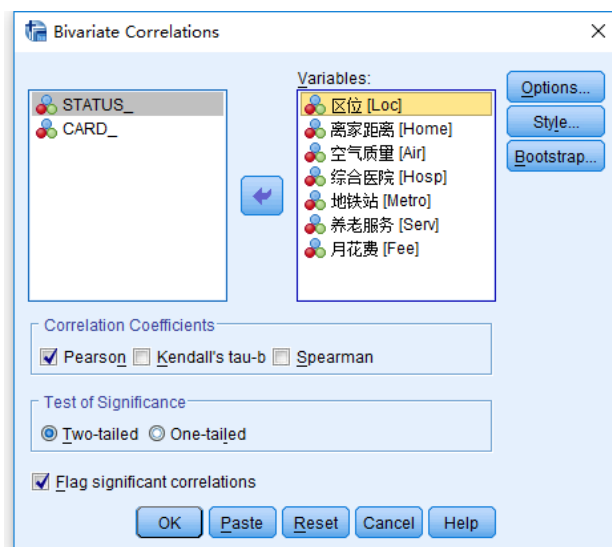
Bivariate Correlations

STATUS_
CARD_

Variables:
区位 [Loc]
离家距离 [Home]
空气质量 [Air]
综合医院 [Hosp]
地铁站 [Metro]
养老服务 [Serv]
月花费 [Fee]

Options...
Style...
Bootstrap...

Correlation Coefficients
Pearson
Kendall's tau-b
Spearman

Test of Significance
Two-tailed
One-tailed

Flag significant correlations

OK
Paste
Reset
Cancel
Help